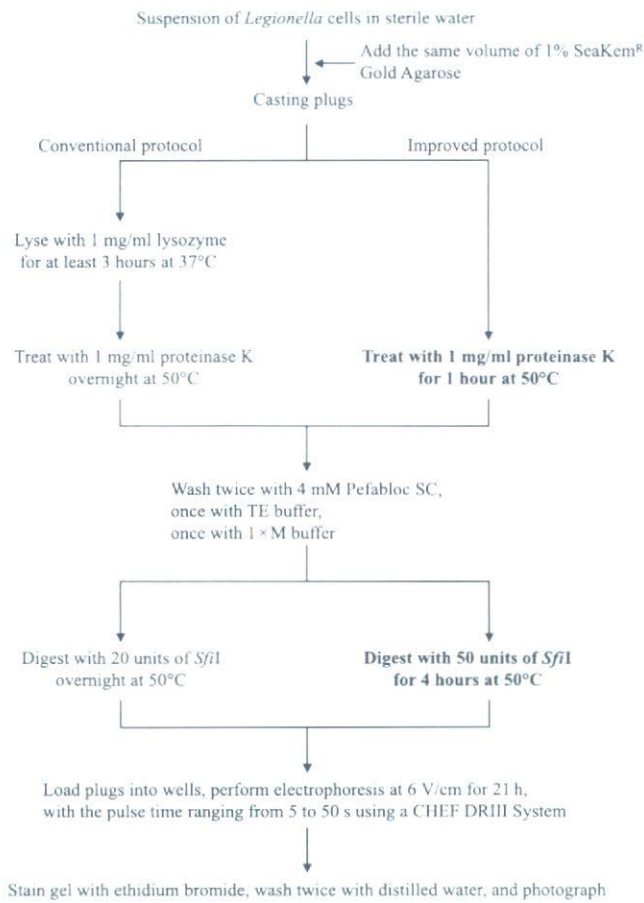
Suspension of Legionella cells in sterile water

Add the same volume of 1% SeaKem$^{R}$ Gold Agarose

Casting plugs

Conventional protocol

Improved protocol

Lyse with 1 mg/ml lysozyme for at least 3 hours at 37°C

Treat with 1 mg/ml proteinase K overnight at 50°C

Treat with 1 mg/ml proteinase K for 1 hour at 50°C

Wash twice with 4 mM Pefabloc SC, once with TE buffer, once with 1 × M buffer

Digest with 20 units of SfiI overnight at 50°C

Digest with 50 units of SfiI for 4 hours at 50°C

Load plugs into wells, perform electrophoresis at 6 V/cm for 21 h, with the pulse time ranging from 5 to 50 s using a CHEF DRIII System

Stain gel with ethidium bromide, wash twice with distilled water, and photograph